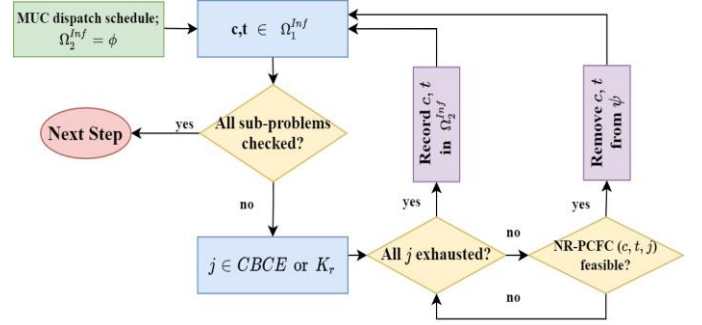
MUC dispatch schedule; $\Omega_2^{Inf} = \phi$

c,t $\in \Omega_1^{Inf}$

Next Step

yes

All sub-problems checked?

no

Record $c, t$ in $\Omega_2^{Inf}$

yes

Remove $c, t$ from $\psi$

yes

$j \in CBCE$ or $K_r$

All $j$ exhausted?

no

NR-PCFC $(c, t, j)$ feasible?

no